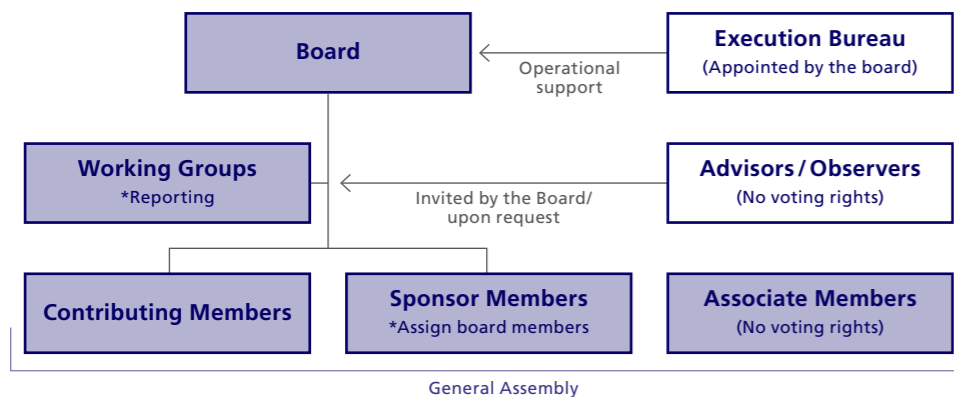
Board

Operational support

Execution Bureau
(Appointed by the board)

Working Groups
*Reporting

Invited by the Board/ upon request

Advisors / Observers
(No voting rights)

Contributing Members

Sponsor Members
*Assign board members

Associate Members
(No voting rights)

General Assembly